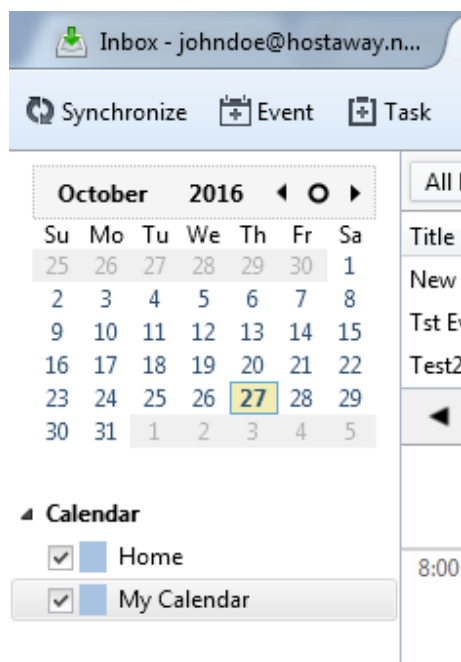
Inbox - johndoe@hostaway.n...

Synchronize Event Task

October 2016

| Su | Mo | Tu | We | Th | Fr | Sa |
|---|---|---|---|---|---|---|
| 25 | 26 | 27 | 28 | 29 | 30 | 1 |
| 2 | 3 | 4 | 5 | 6 | 7 | 8 |
| 9 | 10 | 11 | 12 | 13 | 14 | 15 |
| 16 | 17 | 18 | 19 | 20 | 21 | 22 |
| 23 | 24 | 25 | 26 | 27 | 28 | 29 |
| 30 | 31 | 1 | 2 | 3 | 4 | 5 |

Calendar
Home
My Calendar

All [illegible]
Title
New
Tst E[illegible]
Test2
8:00